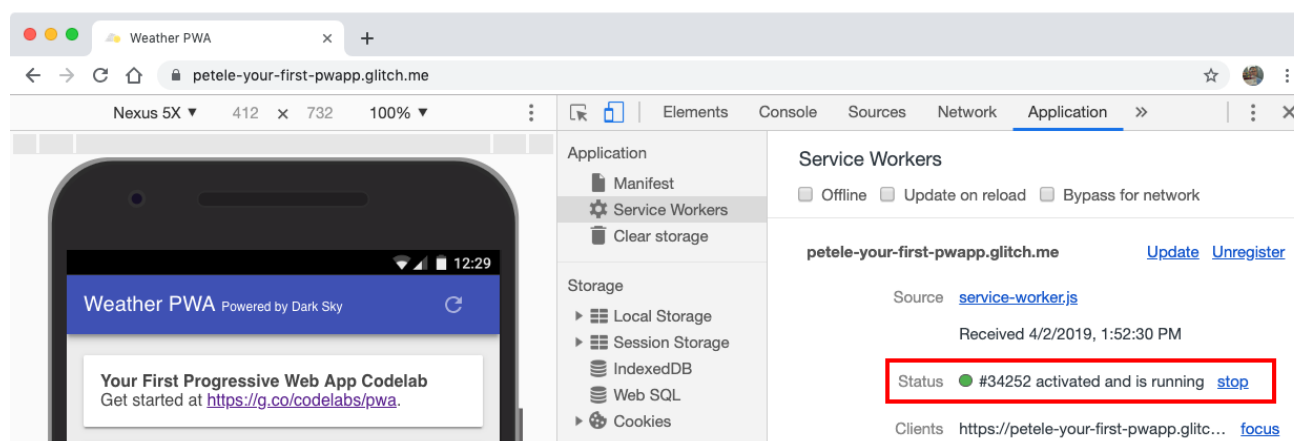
Weather PWA ×
+
petele-your-first-pwapp.glitch.me

Nexus 5X ▼ 412 × 732 100% ▼

Elements Console Sources Network Application »

12:29

Weather PWA Powered by Dark Sky

Your First Progressive Web App Codelab
Get started at https://g.co/codelabs/pwa.

Application
Manifest
Service Workers
Clear storage

Storage
Local Storage
Session Storage
IndexedDB
Web SQL
Cookies

Service Workers
Offline Update on reload Bypass for network

petele-your-first-pwapp.glitch.me Update Unregister

Source service-worker.js
Received 4/2/2019, 1:52:30 PM

Status #34252 activated and is running stop

Clients https://petele-your-first-pwapp.glitc… focus